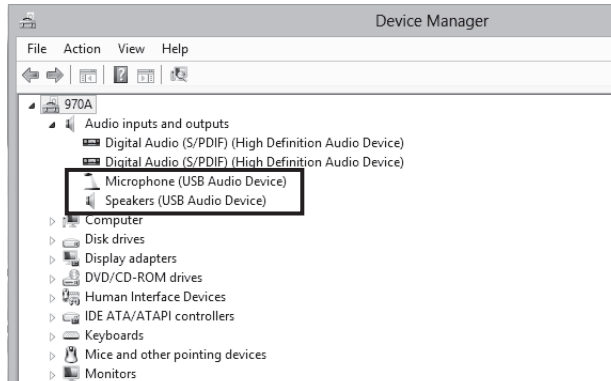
Device Manager

File Action View Help

970A
Audio inputs and outputs
Digital Audio (S/PDIF) (High Definition Audio Device)
Digital Audio (S/PDIF) (High Definition Audio Device)
Microphone (USB Audio Device)
Speakers (USB Audio Device)
Computer
Disk drives
Display adapters
DVD/CD-ROM drives
Human Interface Devices
IDE ATA/ATAPI controllers
Keyboards
Mice and other pointing devices
Monitors